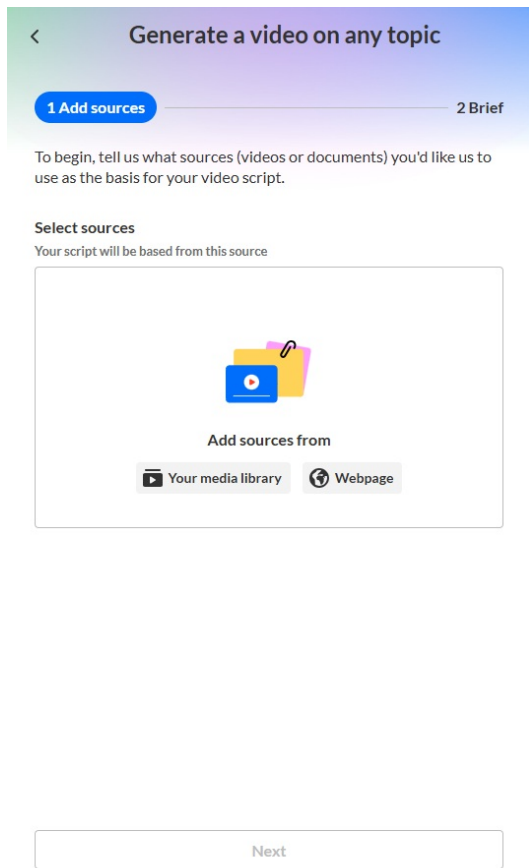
Generate a video on any topic

1 Add sources

2 Brief

To begin, tell us what sources (videos or documents) you'd like us to use as the basis for your video script.

Select sources
Your script will be based from this source

Add sources from

Your media library

Webpage

Next